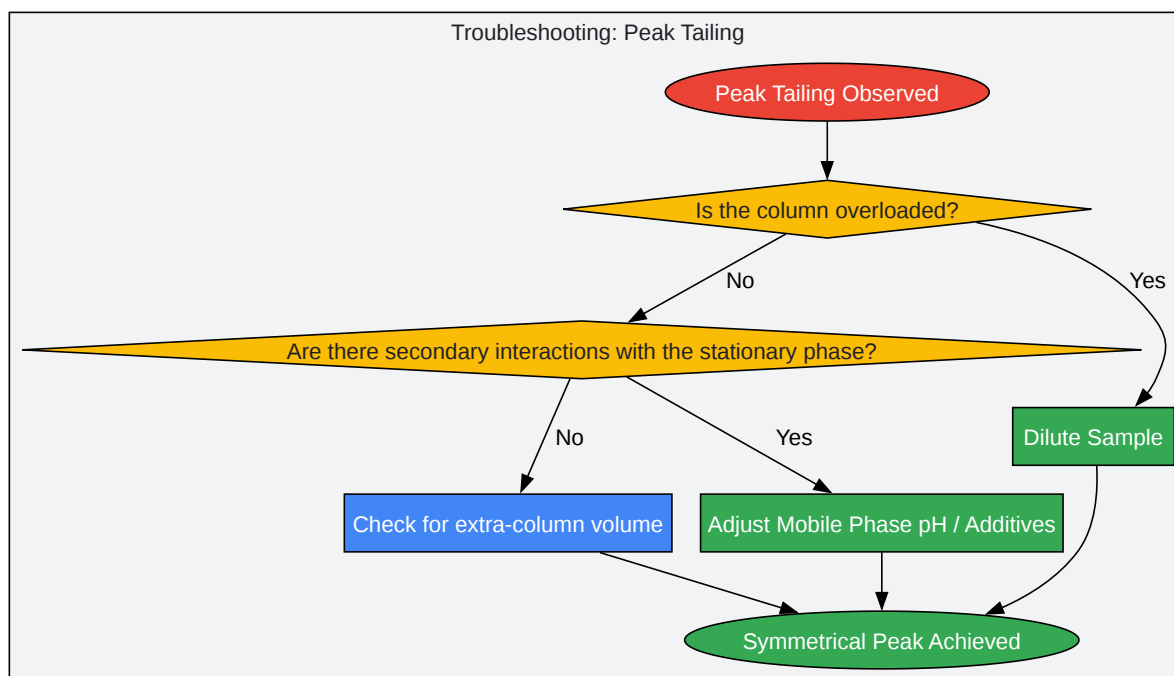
Troubleshooting: Peak Tailing

Peak Tailing Observed

Is the column overloaded?

No

Yes

Are there secondary interactions with the stationary phase?

No

Yes

Dilute Sample

Check for extra-column volume

Adjust Mobile Phase pH / Additives

Symmetrical Peak Achieved